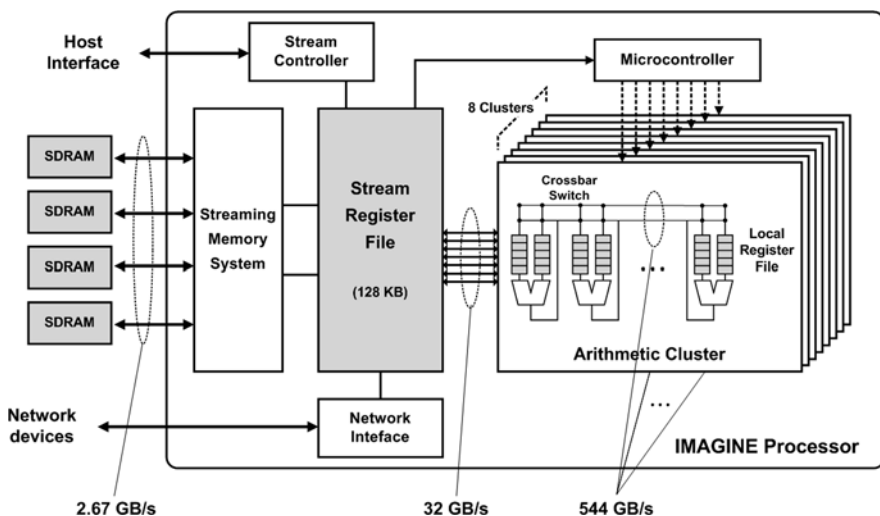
Host Interface

Stream Controller

Microcontroller

8 Clusters

SDRAM

SDRAM

SDRAM

SDRAM

Streaming Memory System

Stream Register File

(128 KB)

Crossbar Switch

Local Register File

...

Arithmetic Cluster

...

Network devices

Network Inteface

IMAGINE Processor

2.67 GB/s

32 GB/s

544 GB/s